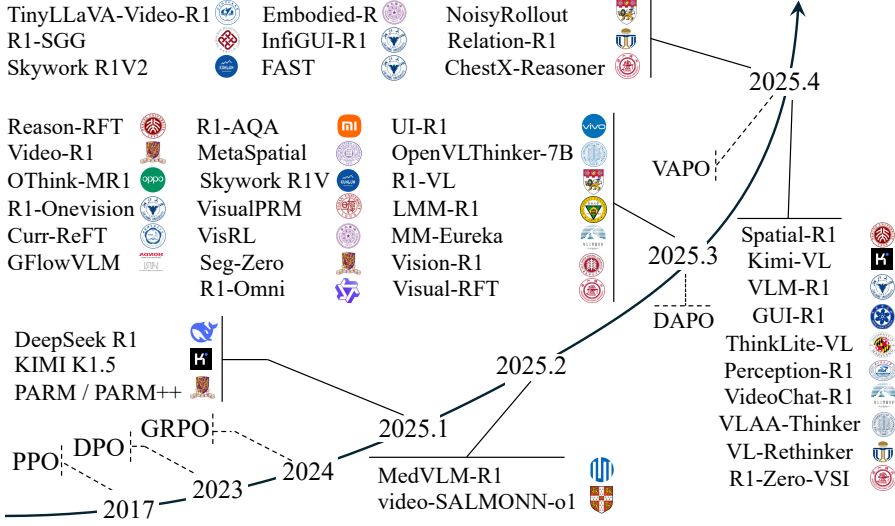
TinyLLaVA-Video-R1
R1-SGG
Skywork R1V2

Embodied-R
InfiGUI-R1
FAST

NoisyRollout
Relation-R1
ChestX-Reasoner

2025.4

Reason-RFT
Video-R1
OThink-MR1
R1-Onevision
Curr-ReFT
GFlowVLM

R1-AQA
MetaSpatial
Skywork R1V
VisualPRM
VisRL
Seg-Zero
R1-Omni

UI-R1
OpenVLThinker-7B
R1-VL
LMM-R1
MM-Eureka
Vision-R1
Visual-RFT

VAPO

2025.3

DAPO

Spatial-R1
Kimi-VL
VLM-R1
GUI-R1
ThinkLite-VL
Perception-R1
VideoChat-R1
VLAA-Thinker
VL-Rethinker
R1-Zero-VSI

DeepSeek R1
KIMI K1.5
PARM / PARM++

2025.2

GRPO

2025.1

PPO
DPO

2024

2023

2017

MedVLM-R1
video-SALMONN-o1